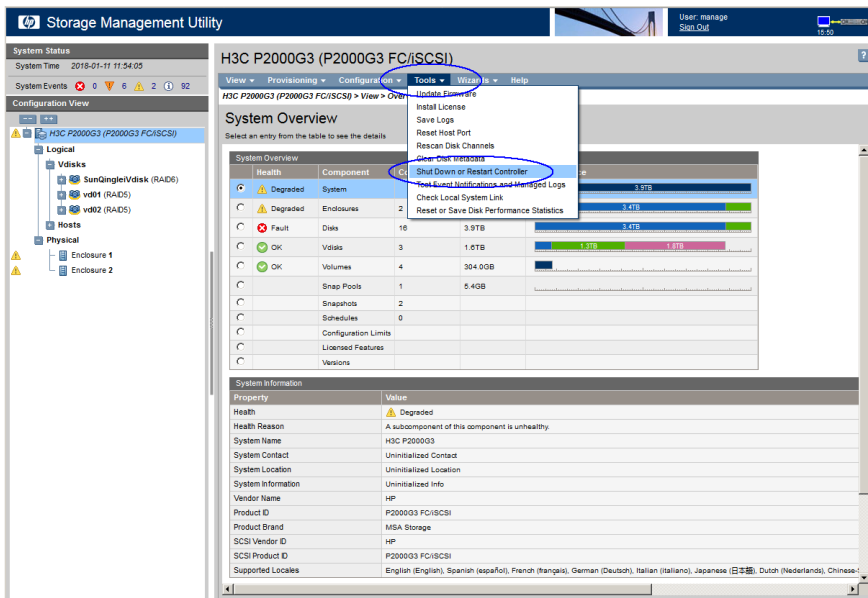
Storage Management Utility

User: manage
Sign Out

15:50

System Status
System Time 2018-01-11 11:54:05
System Events 0 6 2 92

Configuration View

H3C P2000G3 (P2000G3 FC/iSCSI)
Logical
Vdisks
SunQingleiVdisk (RAID6)
vd01 (RAID5)
vd02 (RAID5)
Hosts
Physical
Enclosure 1
Enclosure 2

H3C P2000G3 (P2000G3 FC/iSCSI)

View Provisioning Configuration Tools Wizards Help

H3C P2000G3 (P2000G3 FC/iSCSI) > View > Over

Update Firmware
Install License
Save Logs
Reset Host Port
Rescan Disk Channels
Clear Disk Metadata
Shut Down or Restart Controller
Test Event Notifications and Managed Logs
Check Local System Link
Reset or Save Disk Performance Statistics

System Overview
Select an entry from the table to see the details

System Overview

| | Health | Component | Co | | ce |
|---|---|---|---|---|---|
| | Degraded | System | | | 3.9TB |
| | Degraded | Enclosures | 2 | | 3.4TB |
| | Fault | Disks | 16 | 3.9TB | 3.4TB |
| | OK | Vdisks | 3 | 1.6TB | 1.3TB 1.6TB |
| | OK | Volumes | 4 | 304.0GB | |
| | | Snap Pools | 1 | 5.4GB | |
| | | Snapshots | 2 | | |
| | | Schedules | 0 | | |
| | | Configuration Limits | | | |
| | | Licensed Features | | | |
| | | Versions | | | |

System Information

| Property | Value |
|---|---|
| Health | Degraded |
| Health Reason | A subcomponent of this component is unhealthy. |
| System Name | H3C P2000G3 |
| System Contact | Uninitialized Contact |
| System Location | Uninitialized Location |
| System Information | Uninitialized Info |
| Vendor Name | HP |
| Product ID | P2000G3 FC/iSCSI |
| Product Brand | MSA Storage |
| SCSI Vendor ID | HP |
| SCSI Product ID | P2000G3 FC/iSCSI |
| Supported Locales | English (English), Spanish (español), French (français), German (Deutsch), Italian (italiano), Japanese (日本語), Dutch (Nederlands), Chinese-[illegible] |